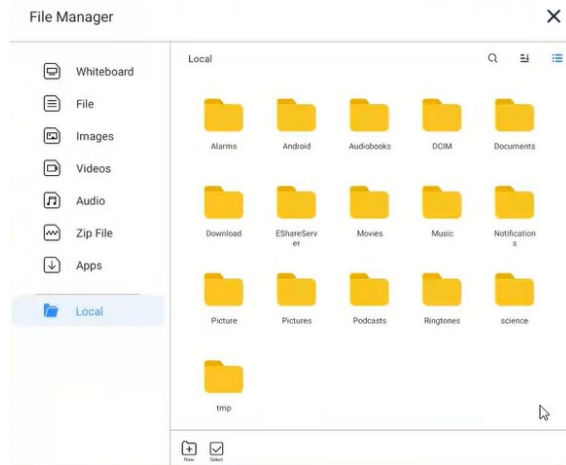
File Manager

Whiteboard
File
Images
Videos
Audio
Zip File
Apps
Local

Local

Alarms
Android
Audiobooks
DCIM
Documents
Download
EShareServer
Movies
Music
Notifications
Picture
Pictures
Podcasts
Ringtones
science
tmp

New
Select